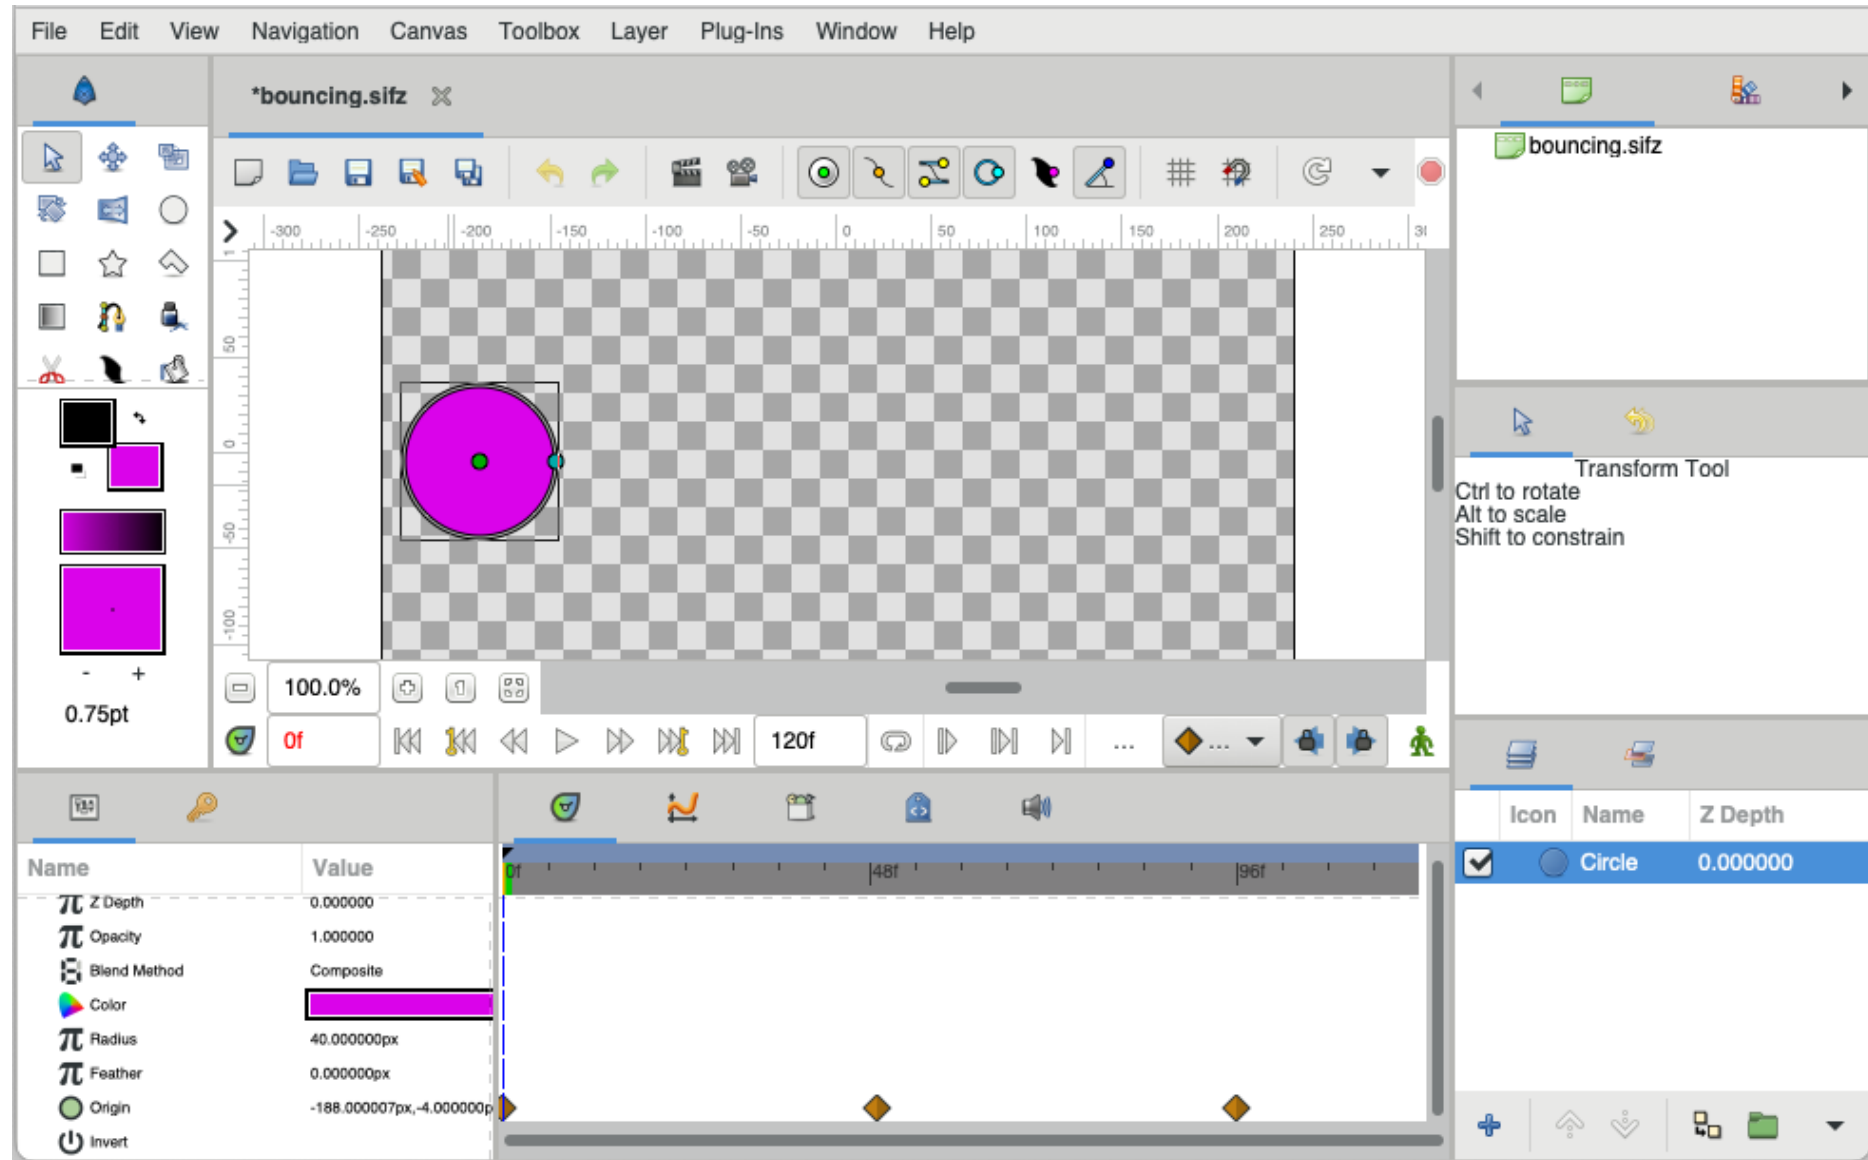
File Edit View Navigation Canvas Toolbox Layer Plug-Ins Window Help

*bouncing.sifz

-300 -250 -200 -150 -100 -50 0 50 100 150 200 250 30

50 0 -50 -100

0.75pt

100.0%

0f

120f

...

bouncing.sifz

Transform Tool
Ctrl to rotate
Alt to scale
Shift to constrain

| Icon | Name | Z Depth |
|---|---|---|
| | Circle | 0.000000 |

| Name | Value |
|---|---|
| Z Depth | 0.000000 |
| Opacity | 1.000000 |
| Blend Method | Composite |
| Color | |
| Radius | 40.000000px |
| Feather | 0.000000px |
| Origin | -188.000007px,-4.000000p |
| Invert | |

0f 48f 96f